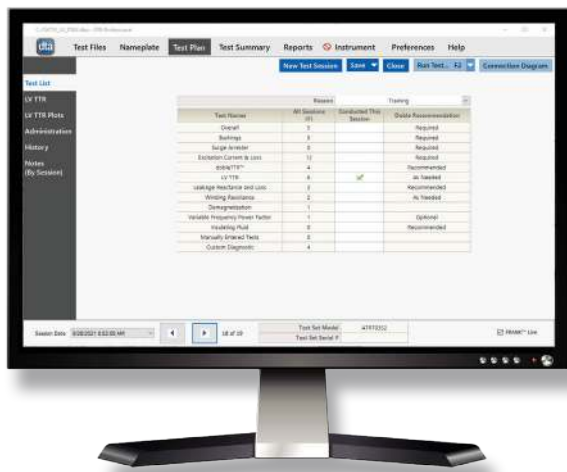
dta Test Files Nameplate Test Plan Test Summary Reports Instrument Preferences Help

New Test Session Save Close Run Test... F2 Connection Diagram

Test List
LV TTR
LV TTR Plots
Administration
History
Notes (By Session)

Reason: Training

| Test Names | All Sessions (#) | Conducted This Session | Doble Recommendation |
|---|---|---|---|
| Overall | 3 | | Required |
| Bushings | 3 | | Required |
| Surge Arrester | 0 | | Required |
| Excitation Current & Loss | 12 | | Required |
| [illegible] | 4 | | Recommended |
| LV TTR | 4 | ✔ | As Needed |
| Leakage Reactance and Loss | 3 | | Recommended |
| Winding Resistance | 2 | | As Needed |
| Demagnetization | 1 | | |
| Variable Frequency Power Factor | 1 | | Optional |
| Insulating Fluid | 0 | | Recommended |
| Manually Entered Tests | 0 | | |
| Custom Diagnostic | 4 | | |

Session Date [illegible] 18 of 19 Test Set Model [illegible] Test Set Serial # FRANK™ Live